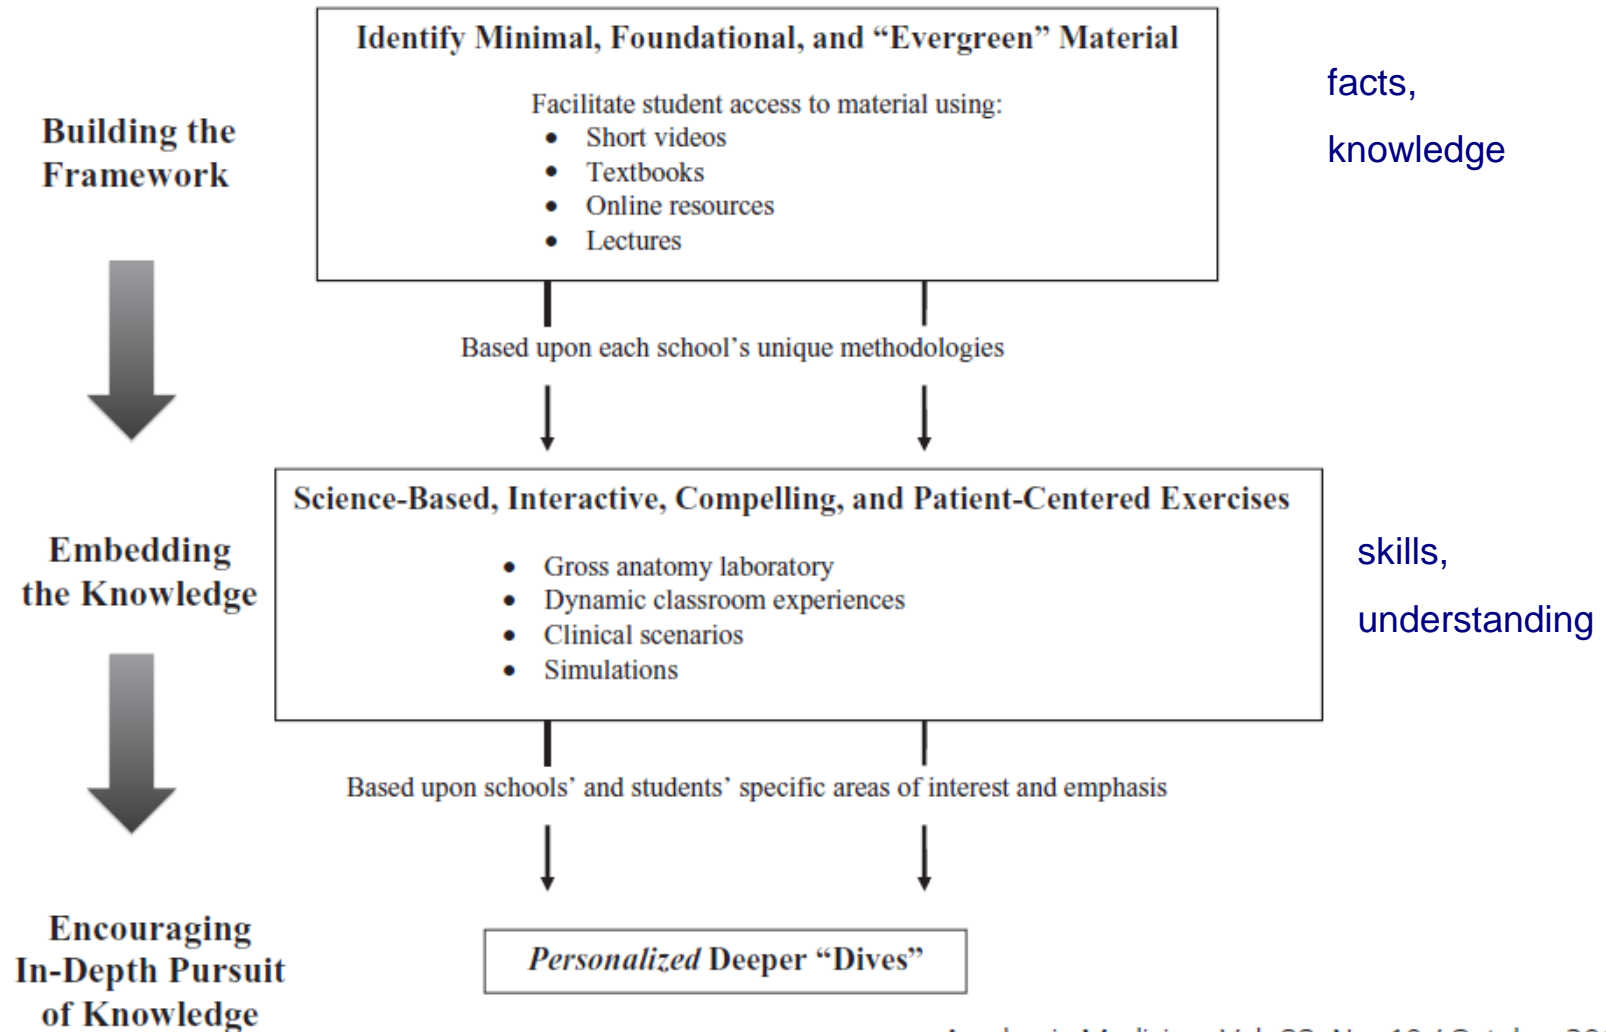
Building the Framework

Identify Minimal, Foundational, and "Evergreen" Material

Facilitate student access to material using:
- Short videos
- Textbooks
- Online resources
- Lectures

facts, knowledge

Based upon each school's unique methodologies

Embedding the Knowledge

Science-Based, Interactive, Compelling, and Patient-Centered Exercises

- Gross anatomy laboratory
- Dynamic classroom experiences
- Clinical scenarios
- Simulations

skills, understanding

Based upon schools' and students' specific areas of interest and emphasis

Encouraging In-Depth Pursuit of Knowledge

*Personalized* Deeper "Dives"

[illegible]